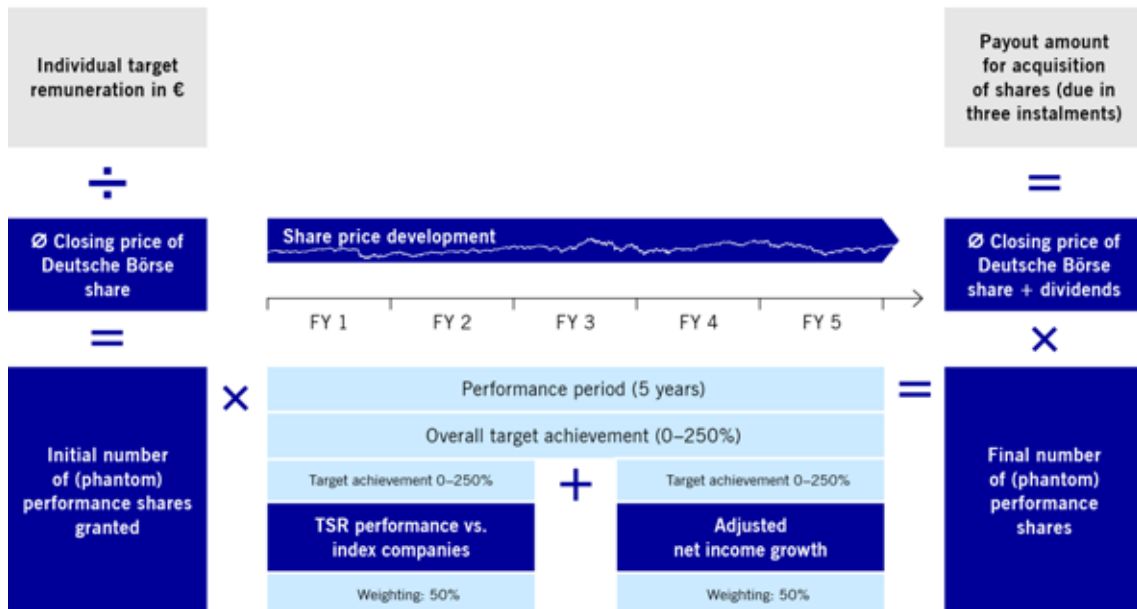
Individual target remuneration in €

$\div$

Ø Closing price of Deutsche Börse share

$=$

Initial number of (phantom) performance shares granted

$\times$

Share price development

FY 1

FY 2

FY 3

FY 4

FY 5

Performance period (5 years)

Overall target achievement (0–250%)

Target achievement 0–250%

TSR performance vs. index companies

Weighting: 50%

$+$

Target achievement 0–250%

Adjusted net income growth

Weighting: 50%

$=$

Payout amount for acquisition of shares (due in three instalments)

$=$

Ø Closing price of Deutsche Börse share + dividends

$\times$

Final number of (phantom) performance shares